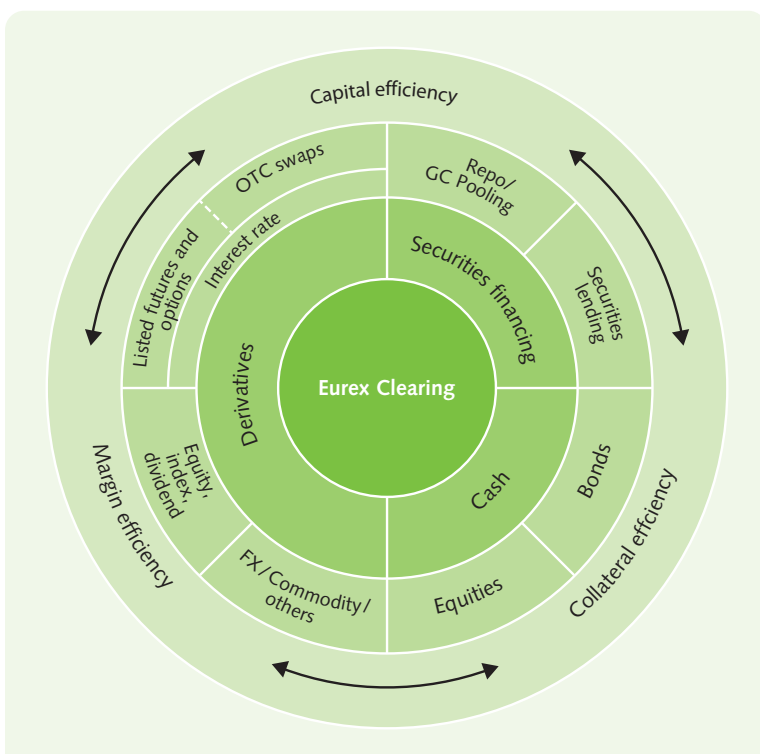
Capital efficiency

OTC swaps

Listed futures and options

Interest rate

Repo/ GC Pooling

Securities lending

Securities financing

Eurex Clearing

Derivatives

Equity, index, dividend

FX / Commodity / others

Cash

Bonds

Equities

Margin efficiency

Collateral effciency